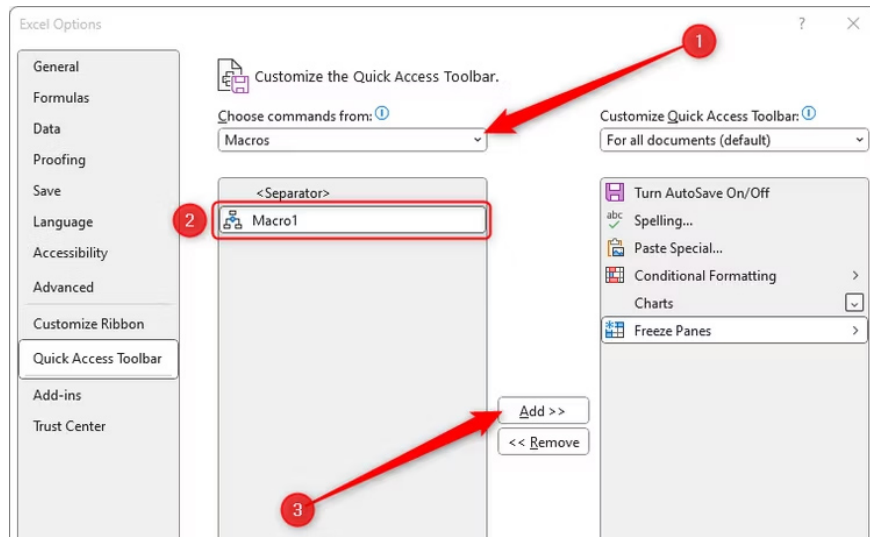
Excel Options

?

General
Formulas
Data
Proofing
Save
Language
Accessibility
Advanced
Customize Ribbon
Quick Access Toolbar
Add-ins
Trust Center

Customize the Quick Access Toolbar.

Choose commands from:
Macros

Customize Quick Access Toolbar:
For all documents (default)

<Separator>
Macro1

Add >>
<< Remove

Turn AutoSave On/Off
abc Spelling...
Paste Special...
Conditional Formatting
Charts
Freeze Panes

1
2
3